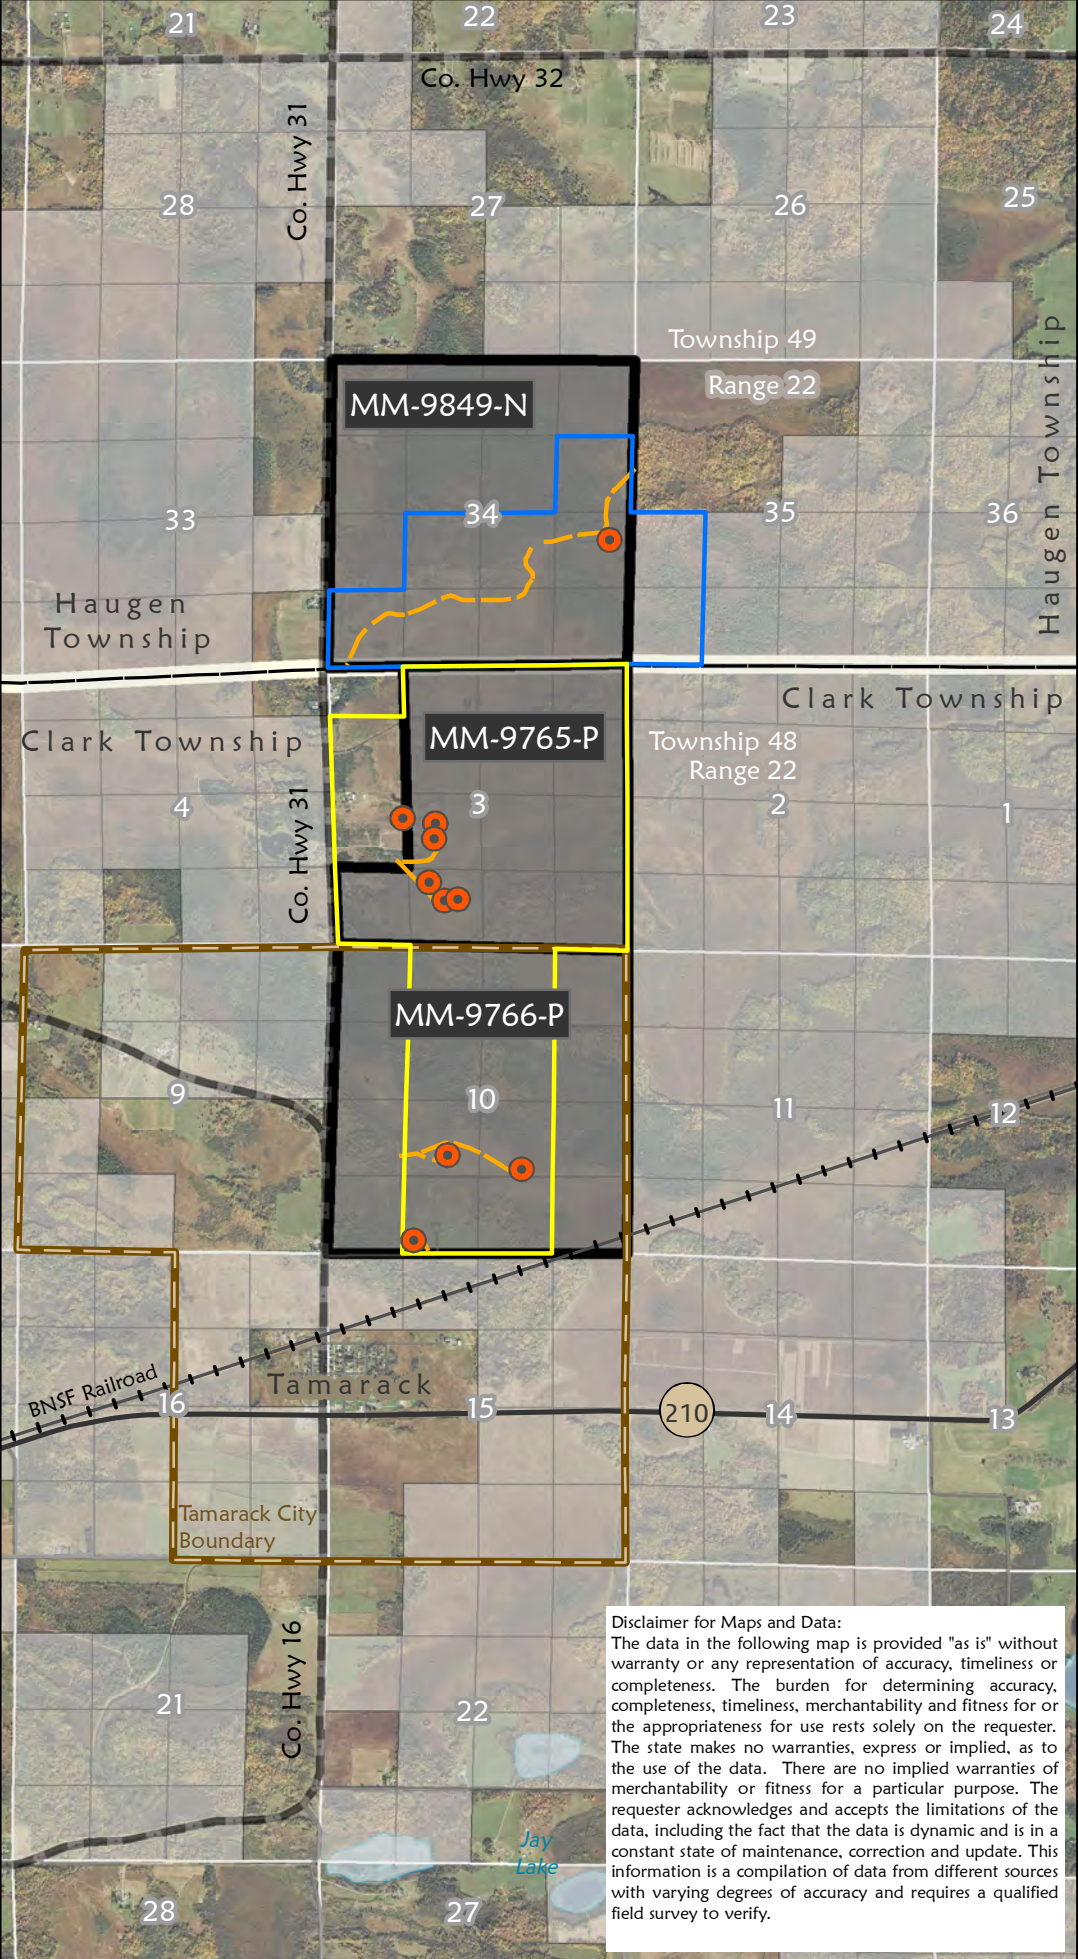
21
22
23
24
Co. Hwy 32
Co. Hwy 31
28
27
26
25
Township 49
Range 22
MM-9849-N
Haugen Township
33
34
35
36
Haugen Township
Clark Township
Clark Township
MM-9765-P
Township 48
Range 22
4
Co. Hwy 31
3
2
1
MM-9766-P
9
10
11
12
BNSF Railroad
16
Tamarack
15
210
14
13
Tamarack City Boundary
Co. Hwy 16
21
22
Jay Lake
28
27

Disclaimer for Maps and Data:
The data in the following map is provided "as is" without warranty or any representation of accuracy, timeliness or completeness. The burden for determining accuracy, completeness, timeliness, merchantability and fitness for or the appropriateness for use rests solely on the requester. The state makes no warranties, express or implied, as to the use of the data. There are no implied warranties of merchantability or fitness for a particular purpose. The requester acknowledges and accepts the limitations of the data, including the fact that the data is dynamic and is in a constant state of maintenance, correction and update. This information is a compilation of data from different sources with varying degrees of accuracy and requires a qualified field survey to verify.